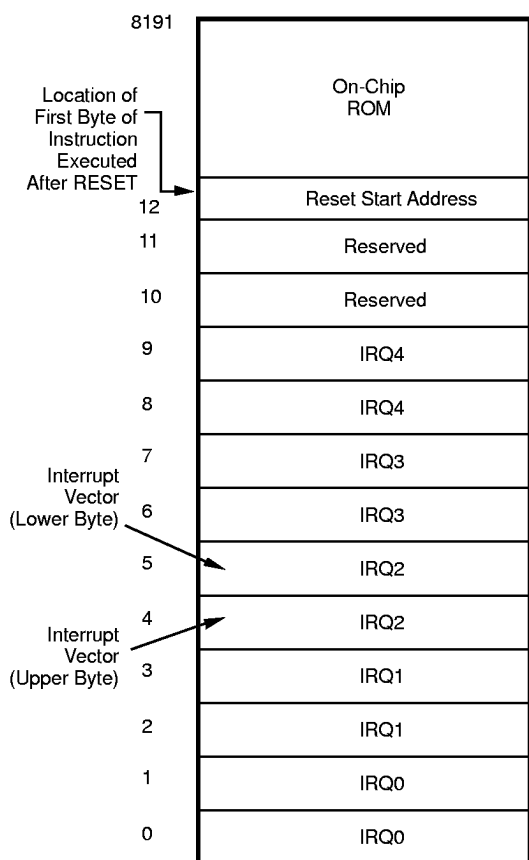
8191

On-Chip ROM

Location of First Byte of Instruction Executed After RESET

12 Reset Start Address

11 Reserved

10 Reserved

9 IRQ4

8 IRQ4

7 IRQ3

Interrupt Vector (Lower Byte)

6 IRQ3

5 IRQ2

4 IRQ2

Interrupt Vector (Upper Byte)

3 IRQ1

2 IRQ1

1 IRQ0

0 IRQ0